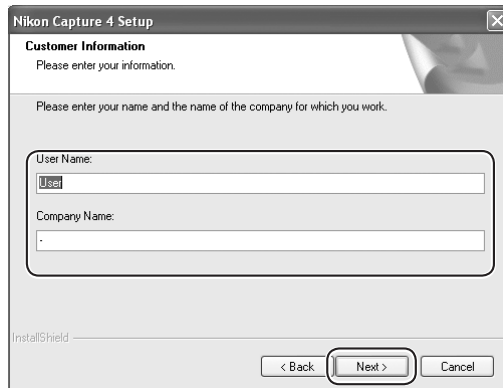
Nikon Capture 4 Setup

Customer Information

Please enter your information.

Please enter your name and the name of the company for which you work.

User Name:

User

Company Name:

-

InstallShield

< Back

Next >

Cancel